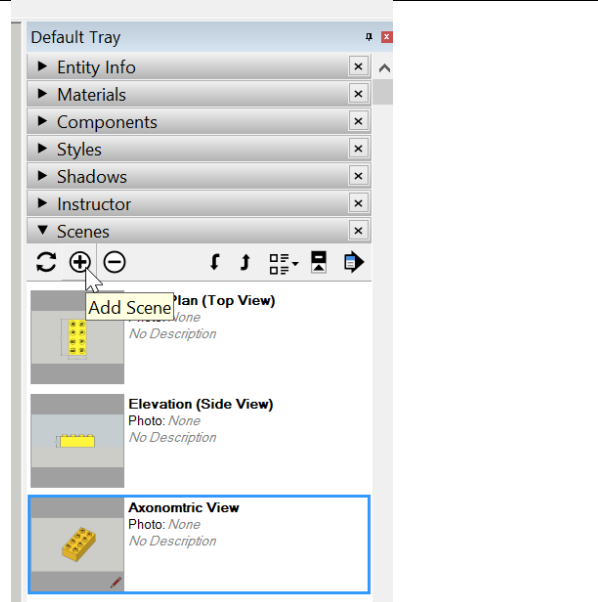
Default Tray

▶ Entity Info

▶ Materials

▶ Components

▶ Styles

▶ Shadows

▶ Instructor

▼ Scenes

Add Scene

Plan (Top View)
Photo: None
No Description

Elevation (Side View)
Photo: None
No Description

Axonomtric View
Photo: None
No Description